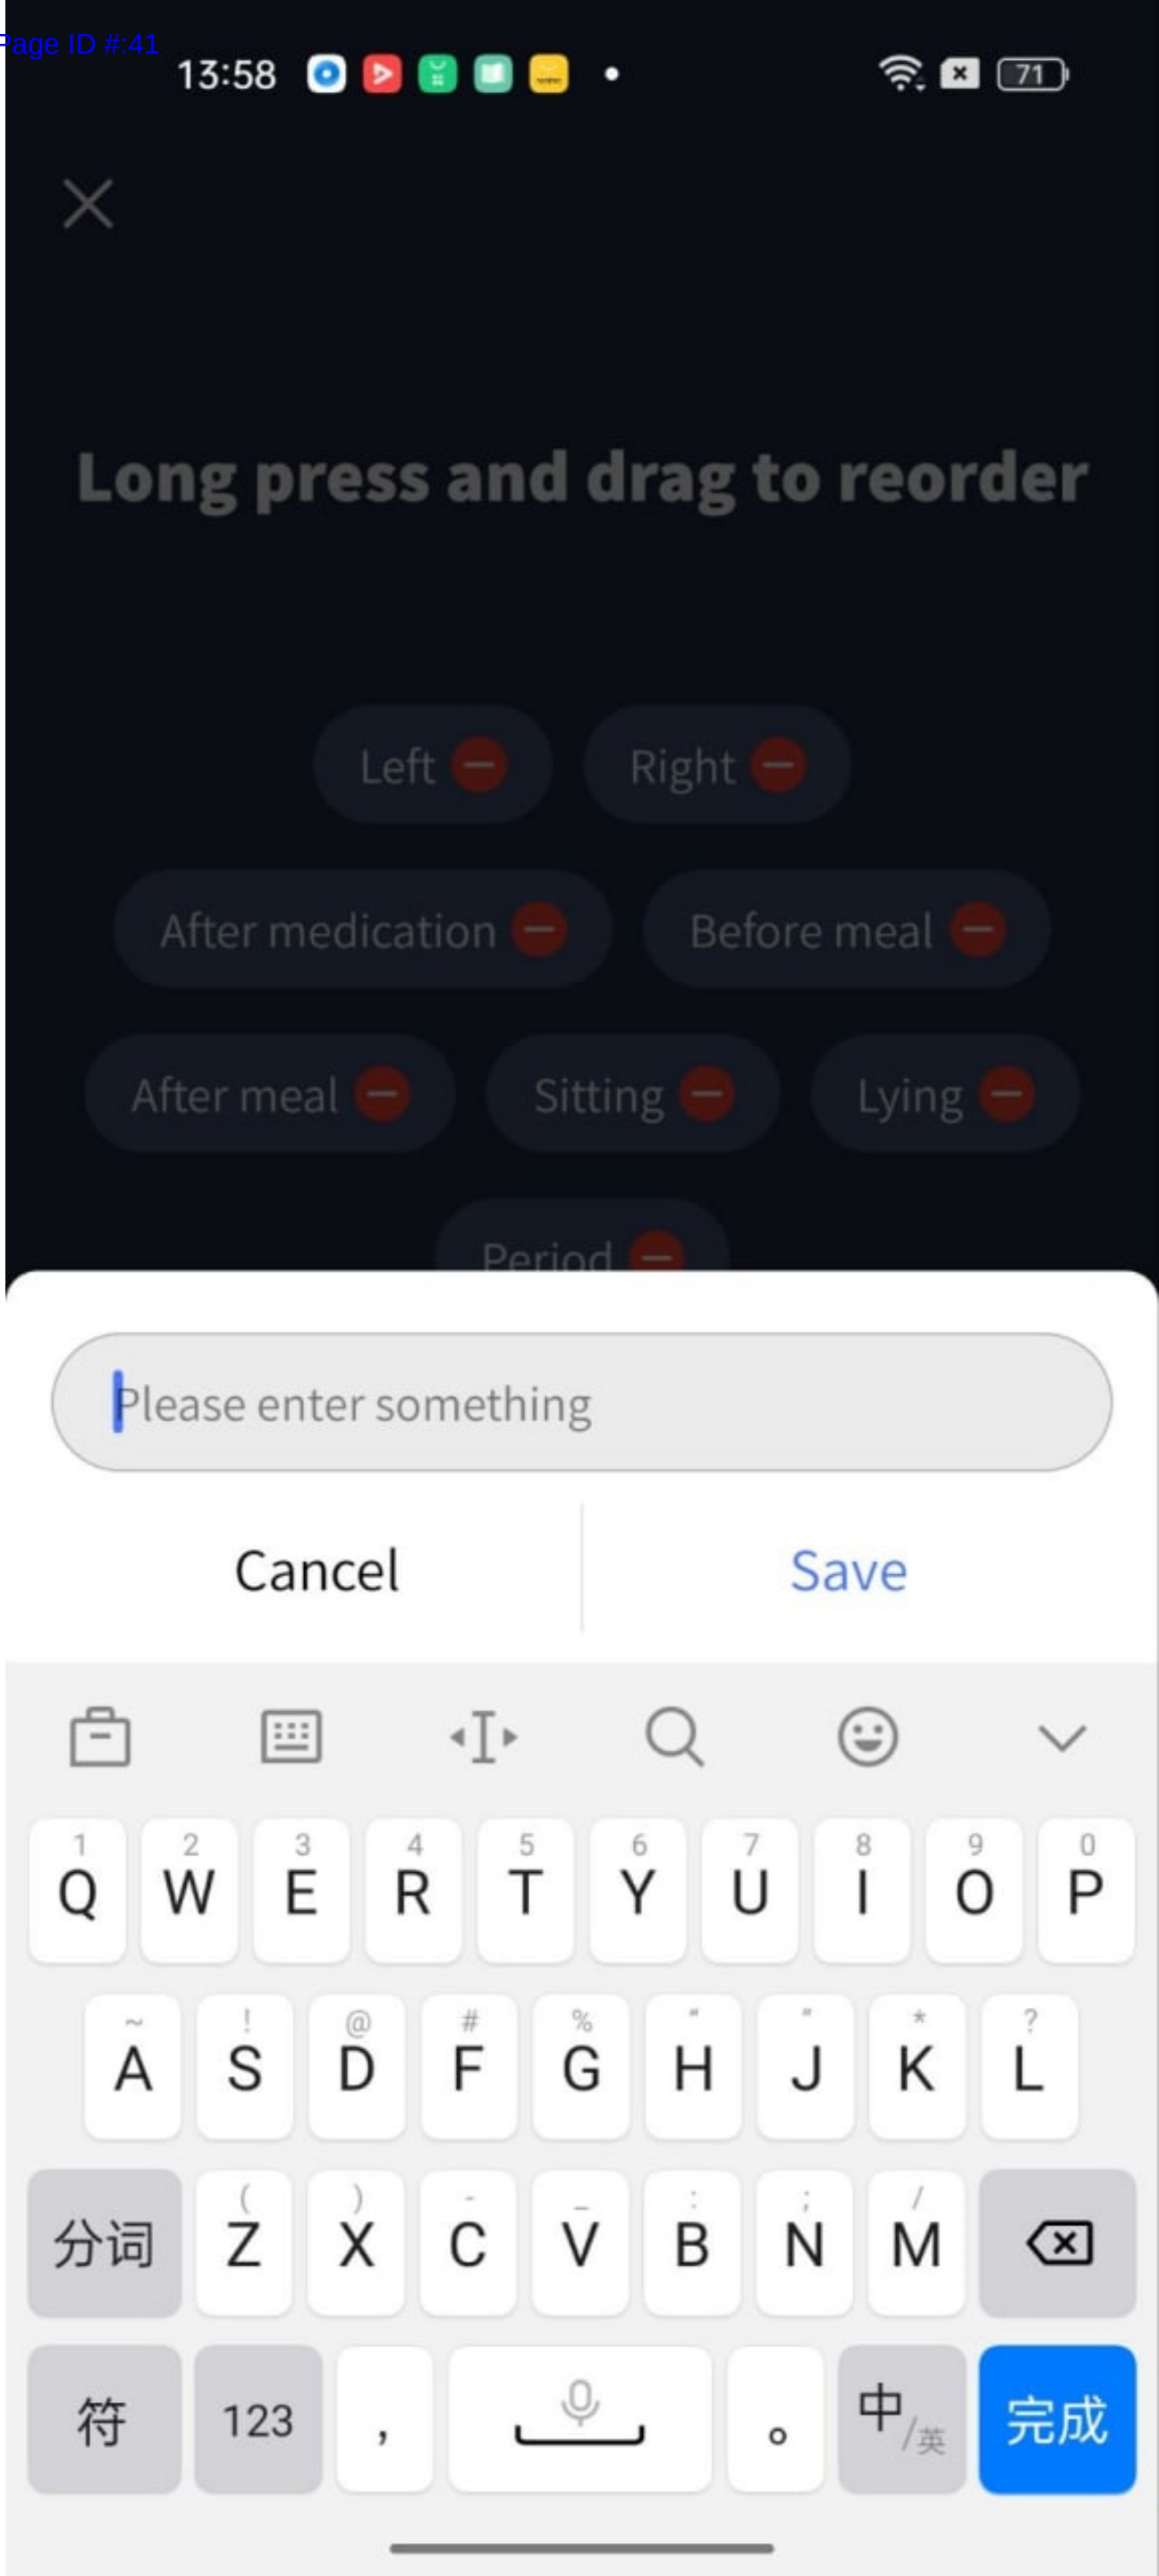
Page ID #:41
13:58
71

Long press and drag to reorder

Left
Right
After medication
Before meal
After meal
Sitting
Lying
Period

Please enter something

Cancel
Save

1 Q 2 W 3 E 4 R 5 T 6 Y 7 U 8 I 9 O 0 P
~ A ! S @ D # F % G " H " J * K ? L
分词 ( Z ) X - C _ V : B ; N / M
符 123 , 。 中/英 完成